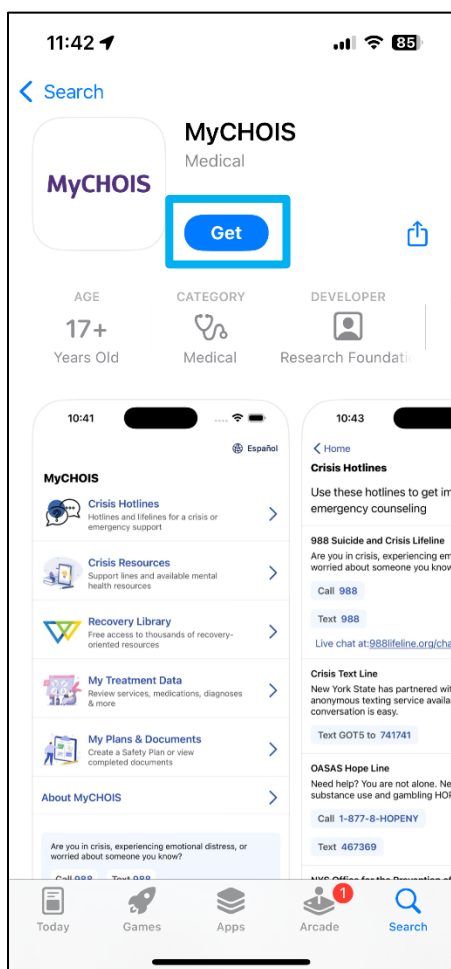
11:42 85

Search

MyCHOIS

MyCHOIS
Medical

Get

AGE
17+
Years Old

CATEGORY
Medical

DEVELOPER
Research Foundati

10:41

Español

MyCHOIS

Crisis Hotlines
Hotlines and lifelines for a crisis or emergency support

Crisis Resources
Support lines and available mental health resources

Recovery Library
Free access to thousands of recovery-oriented resources

My Treatment Data
Review services, medications, diagnoses & more

My Plans & Documents
Create a Safety Plan or view completed documents

About MyCHOIS

Are you in crisis, experiencing emotional distress, or worried about someone you know?

Call 988 Text 988

10:43

Home

Crisis Hotlines

Use these hotlines to get im emergency counseling

988 Suicide and Crisis Lifeline
Are you in crisis, experiencing em worried about someone you know

Call 988

Text 988

Live chat at:988lifeline.org/cha

Crisis Text Line
New York State has partnered wit anonymous texting service availa conversation is easy.

Text GOT5 to 741741

OASAS Hope Line
Need help? You are not alone. Ne substance use and gambling HOP

Call 1-877-8-HOPENY

Text 467369

NYS Office for the Prevention of

Today Games Apps 1 Arcade Search